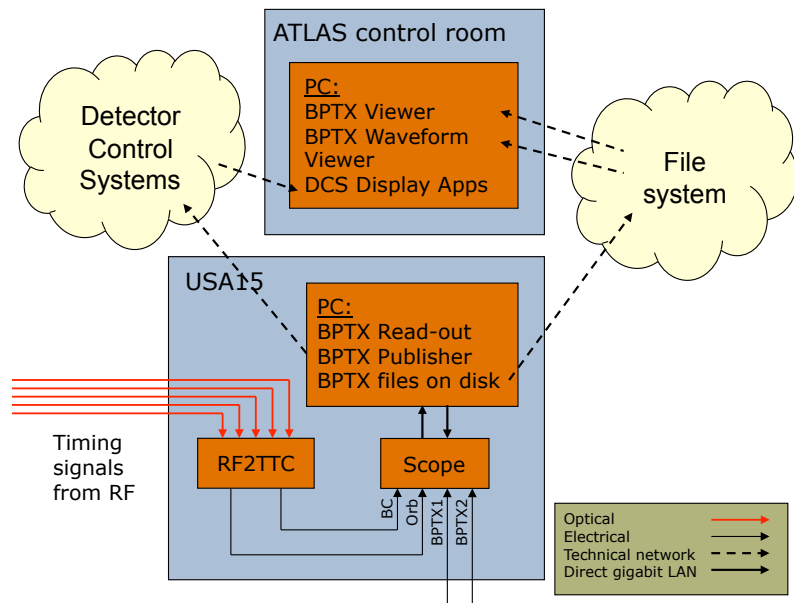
ATLAS control room

PC:
BPTX Viewer
BPTX Waveform Viewer
DCS Display Apps

Detector Control Systems

File system

USA15

PC:
BPTX Read-out
BPTX Publisher
BPTX files on disk

Timing signals from RF

RF2TTC

Scope

BC
Orb
BPTX1
BPTX2

Optical
Electrical
Technical network
Direct gigabit LAN